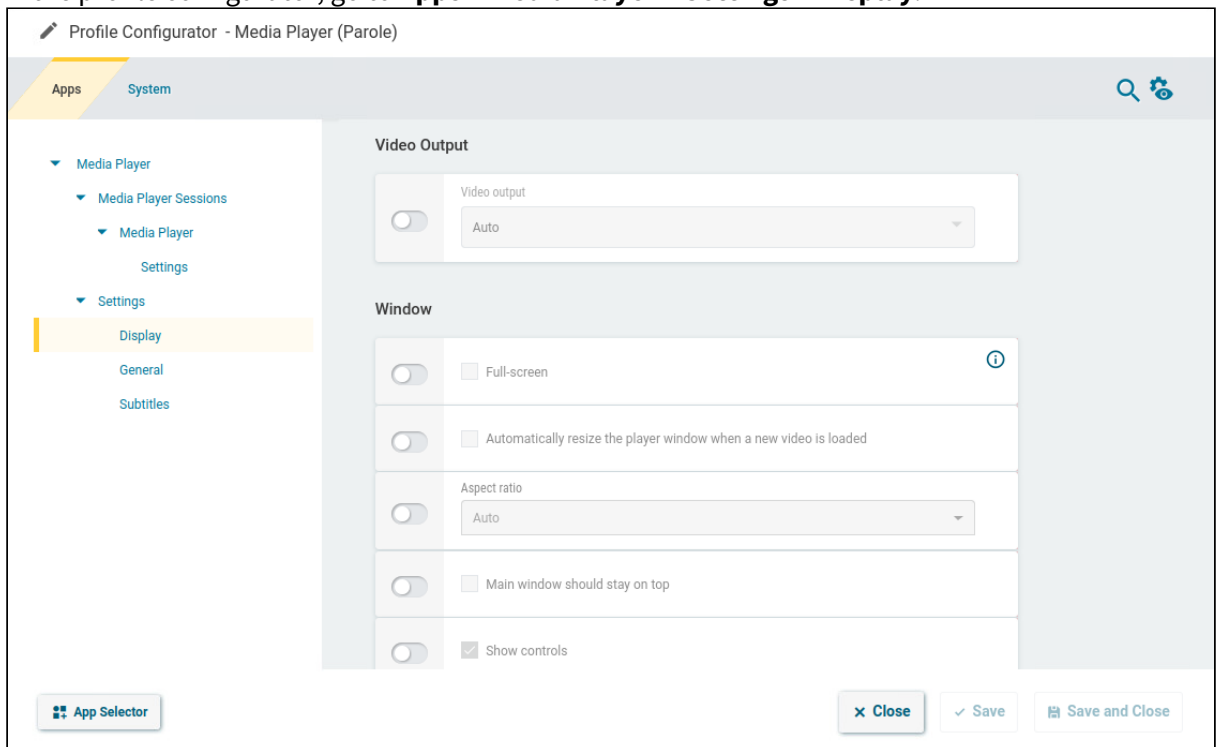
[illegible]

Profile Configurator - Media Player (Parole)

Apps

System

Media Player

Media Player Sessions

Media Player

Settings

Settings

Display

General

Subtitles

Video Output

Video output

Auto

Window

Full-screen

Automatically resize the player window when a new video is loaded

Aspect ratio

Auto

Main window should stay on top

Show controls

App Selector

× Close

✓ Save

Save and Close